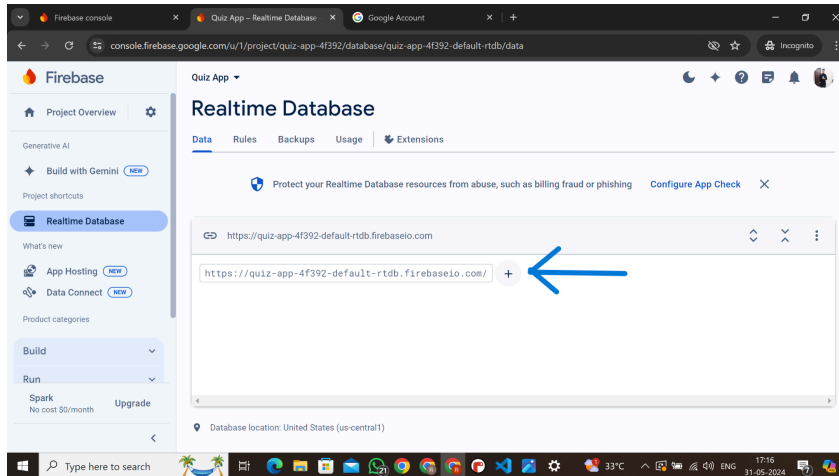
Firebase console
Quiz App – Realtime Database
Google Account
console.firebase.google.com/u/1/project/quiz-app-4f392/database/quiz-app-4f392-default-rtdb/data
Incognito

Firebase
Quiz App
Project Overview
Generative AI
Build with Gemini NEW
Project shortcuts
Realtime Database
What's new
App Hosting NEW
Data Connect NEW
Product categories
Build
Run
Spark
No cost $0/month
Upgrade

Realtime Database
Data Rules Backups Usage Extensions

Protect your Realtime Database resources from abuse, such as billing fraud or phishing Configure App Check

https://quiz-app-4f392-default-rtdb.firebaseio.com
https://quiz-app-4f392-default-rtdb.firebaseio.com/ +

Database location: United States (us-central1)

Type here to search
33°C ENG 17:16 31-05-2024